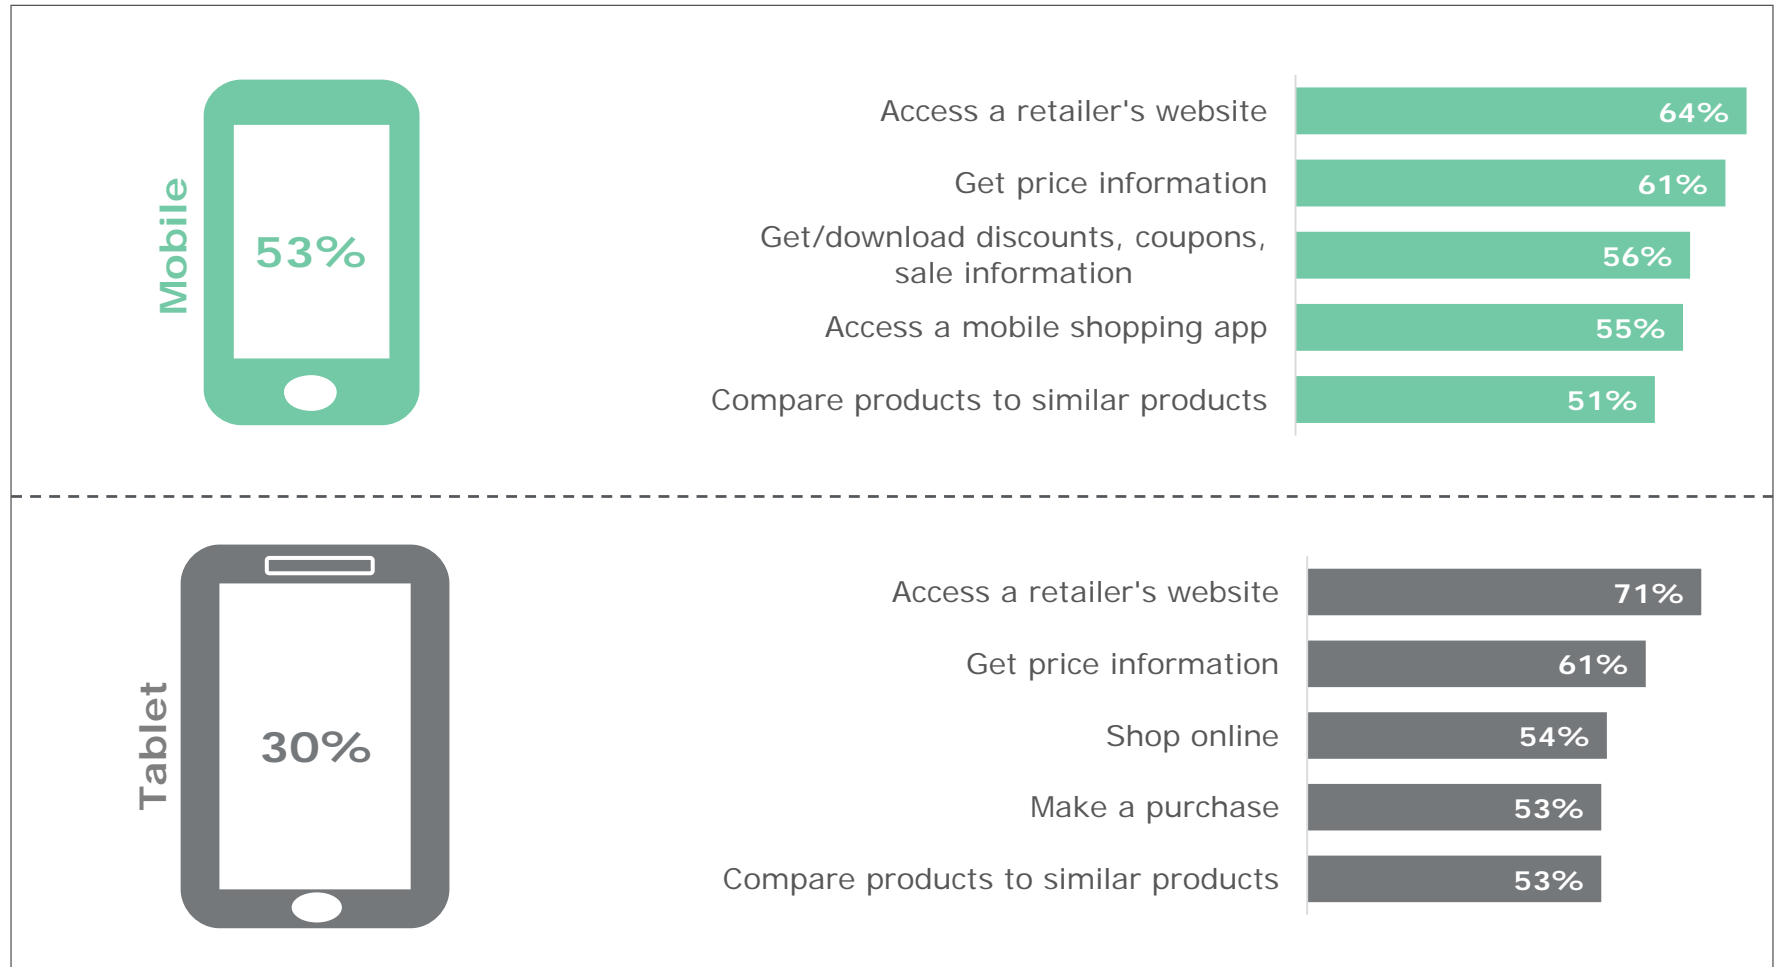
Mobile

53%

Access a retailer's website 64%

Get price information 61%

Get/download discounts, coupons, sale information 56%

Access a mobile shopping app 55%

Compare products to similar products 51%

Tablet

30%

Access a retailer's website 71%

Get price information 61%

Shop online 54%

Make a purchase 53%

Compare products to similar products 53%